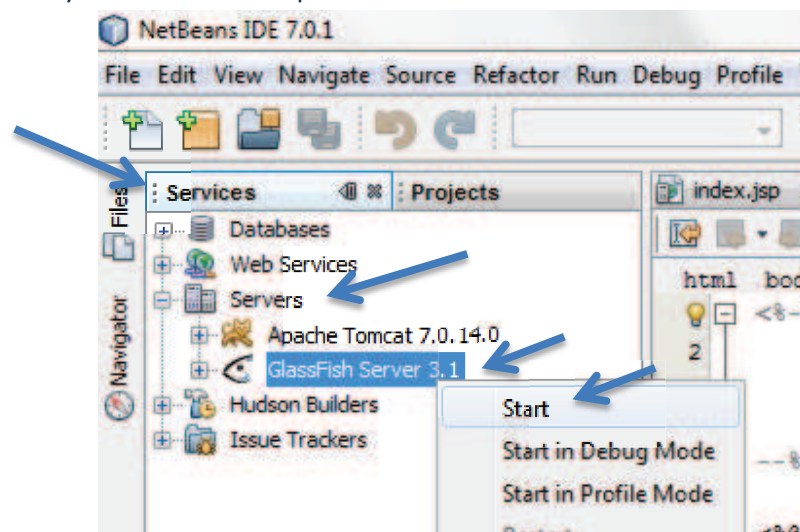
NetBeans IDE 7.0.1

File Edit View Navigate Source Refactor Run Debug Profile

Files

Navigator

Services

Projects

index.jsp

Databases

Web Services

Servers

Apache Tomcat 7.0.14.0

GlassFish Server 3.1

Hudson Builders

Issue Trackers

html bod

<%-

2

--%

Start

Start in Debug Mode

Start in Profile Mode